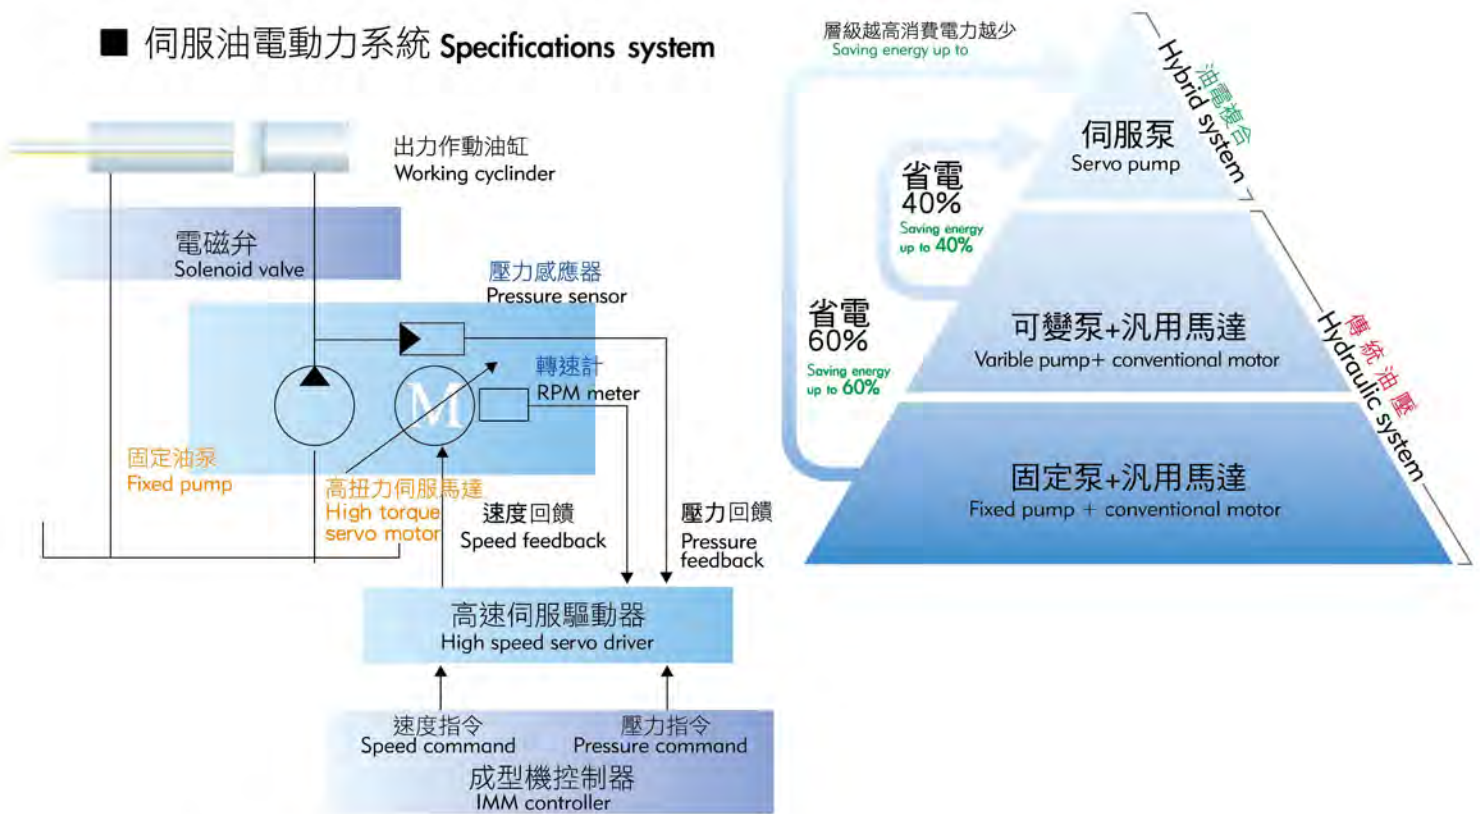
■ 伺服油電動力系統 Specifications system

出力作動油缸
Working cyclinder

電磁弁
Solenoid valve

壓力感應器
Pressure sensor

轉速計
RPM meter

M

固定油泵
Fixed pump

高扭力伺服馬達
High torque servo motor

速度回饋
Speed feedback

壓力回饋
Pressure feedback

高速伺服驅動器
High speed servo driver

速度指令
Speed command

壓力指令
Pressure command

成型機控制器
IMM controller

層級越高消費電力越少
Saving energy up to

油電複合
Hybrid system

伺服泵
Servo pump

省電
40%
Saving energy up to 40%

省電
60%
Saving energy up to 60%

可變泵+汎用馬達
Varible pump+ conventional motor

傳統油壓
Hydraulic system

固定泵+汎用馬達
Fixed pump + conventional motor